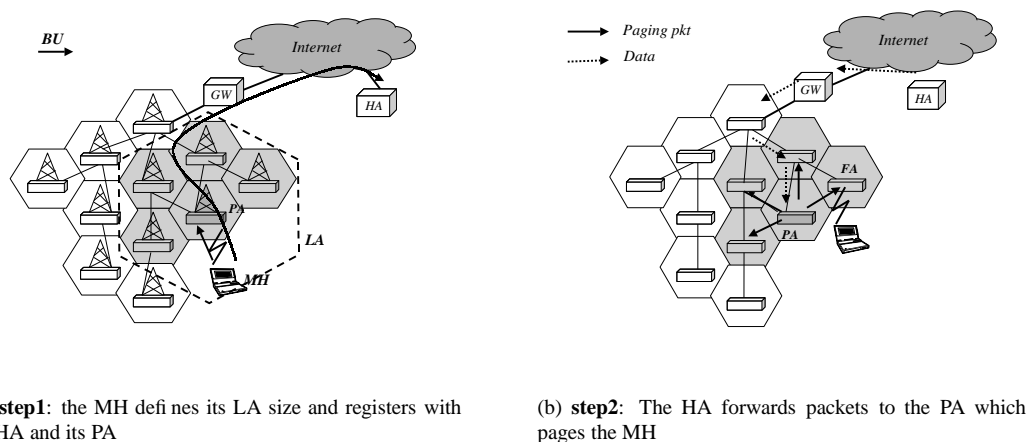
BU

Internet

GW

HA

PA

LA

MH

step1: the MH defines its LA size and registers with HA and its PA

Paging pkt

Data

Internet

GW

HA

FA

PA

(b) step2: The HA forwards packets to the PA which pages the MH